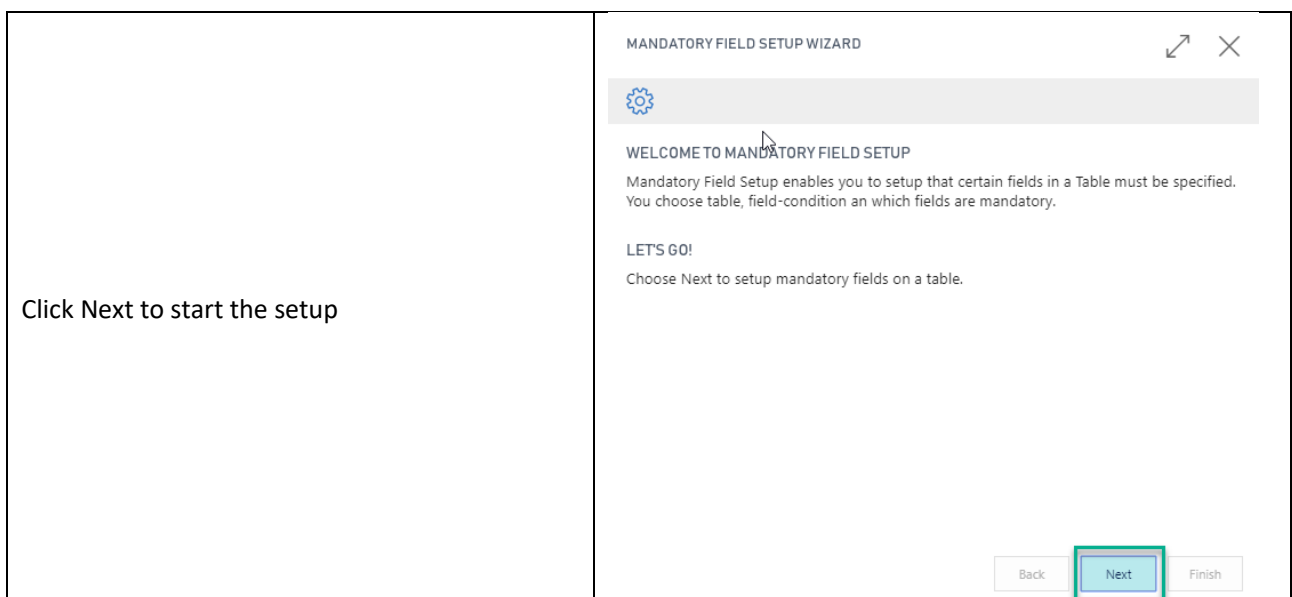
| Click Next to start the setup | MANDATORY FIELD SETUP WIZARD<br><br>WELCOME TO MANDATORY FIELD SETUP<br>Mandatory Field Setup enables you to setup that certain fields in a Table must be specified. You choose table, field-condition an which fields are mandatory.<br><br>LET'S GO!<br>Choose Next to setup mandatory fields on a table.<br><br>Back Next Finish |
|---|---|